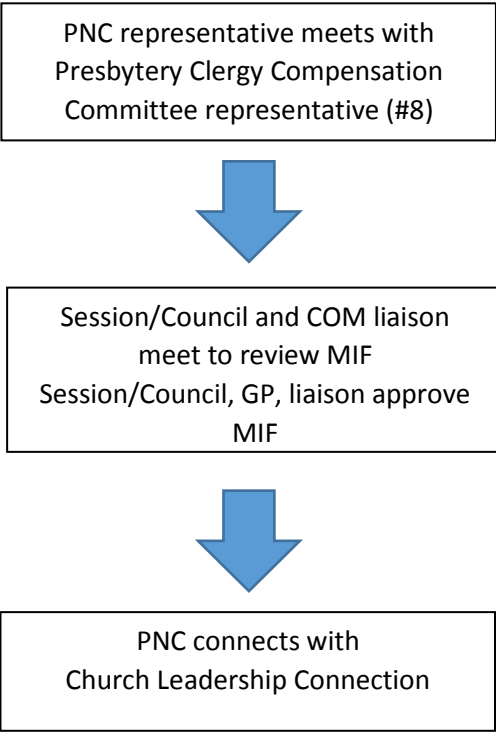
PNC representative meets with Presbytery Clergy Compensation Committee representative (#8)

Session/Council and COM liaison meet to review MIF
Session/Council, GP, liaison approve MIF

PNC connects with Church Leadership Connection